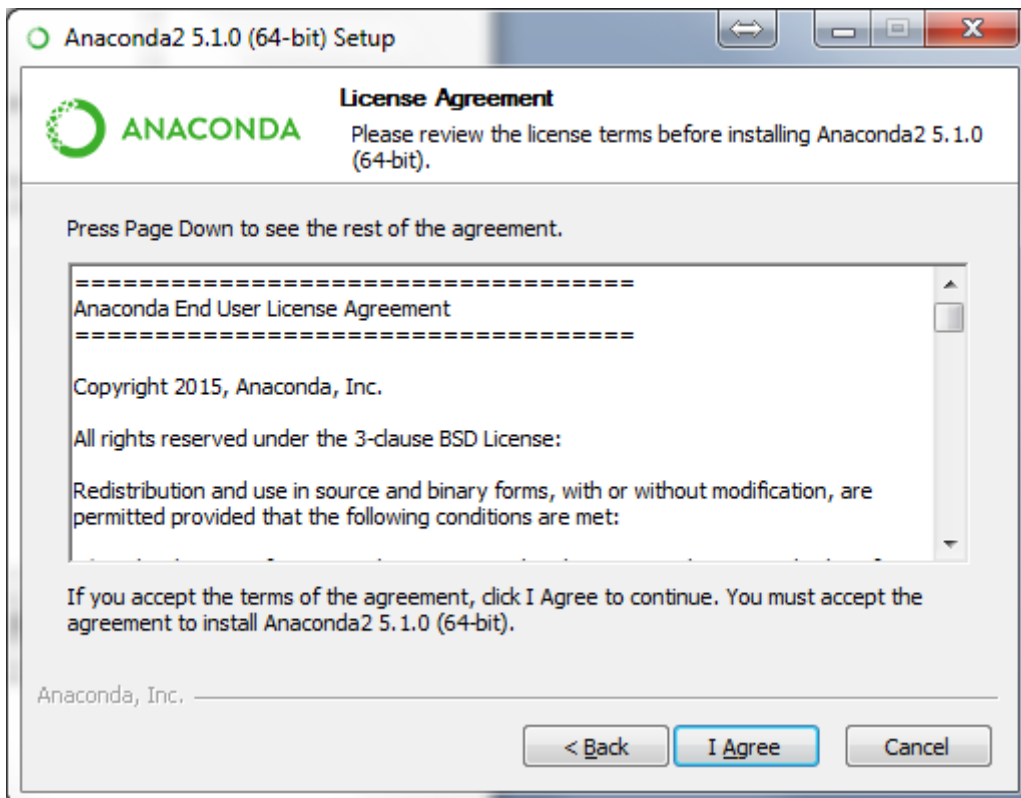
Anaconda2 5.1.0 (64-bit) Setup

ANACONDA

License Agreement

Please review the license terms before installing Anaconda2 5.1.0 (64-bit).

Press Page Down to see the rest of the agreement.

===================================
Anaconda End User License Agreement
===================================

Copyright 2015, Anaconda, Inc.

All rights reserved under the 3-clause BSD License:

Redistribution and use in source and binary forms, with or without modification, are permitted provided that the following conditions are met:

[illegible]

If you accept the terms of the agreement, click I Agree to continue. You must accept the agreement to install Anaconda2 5.1.0 (64-bit).

Anaconda, Inc.

< Back

I Agree

Cancel